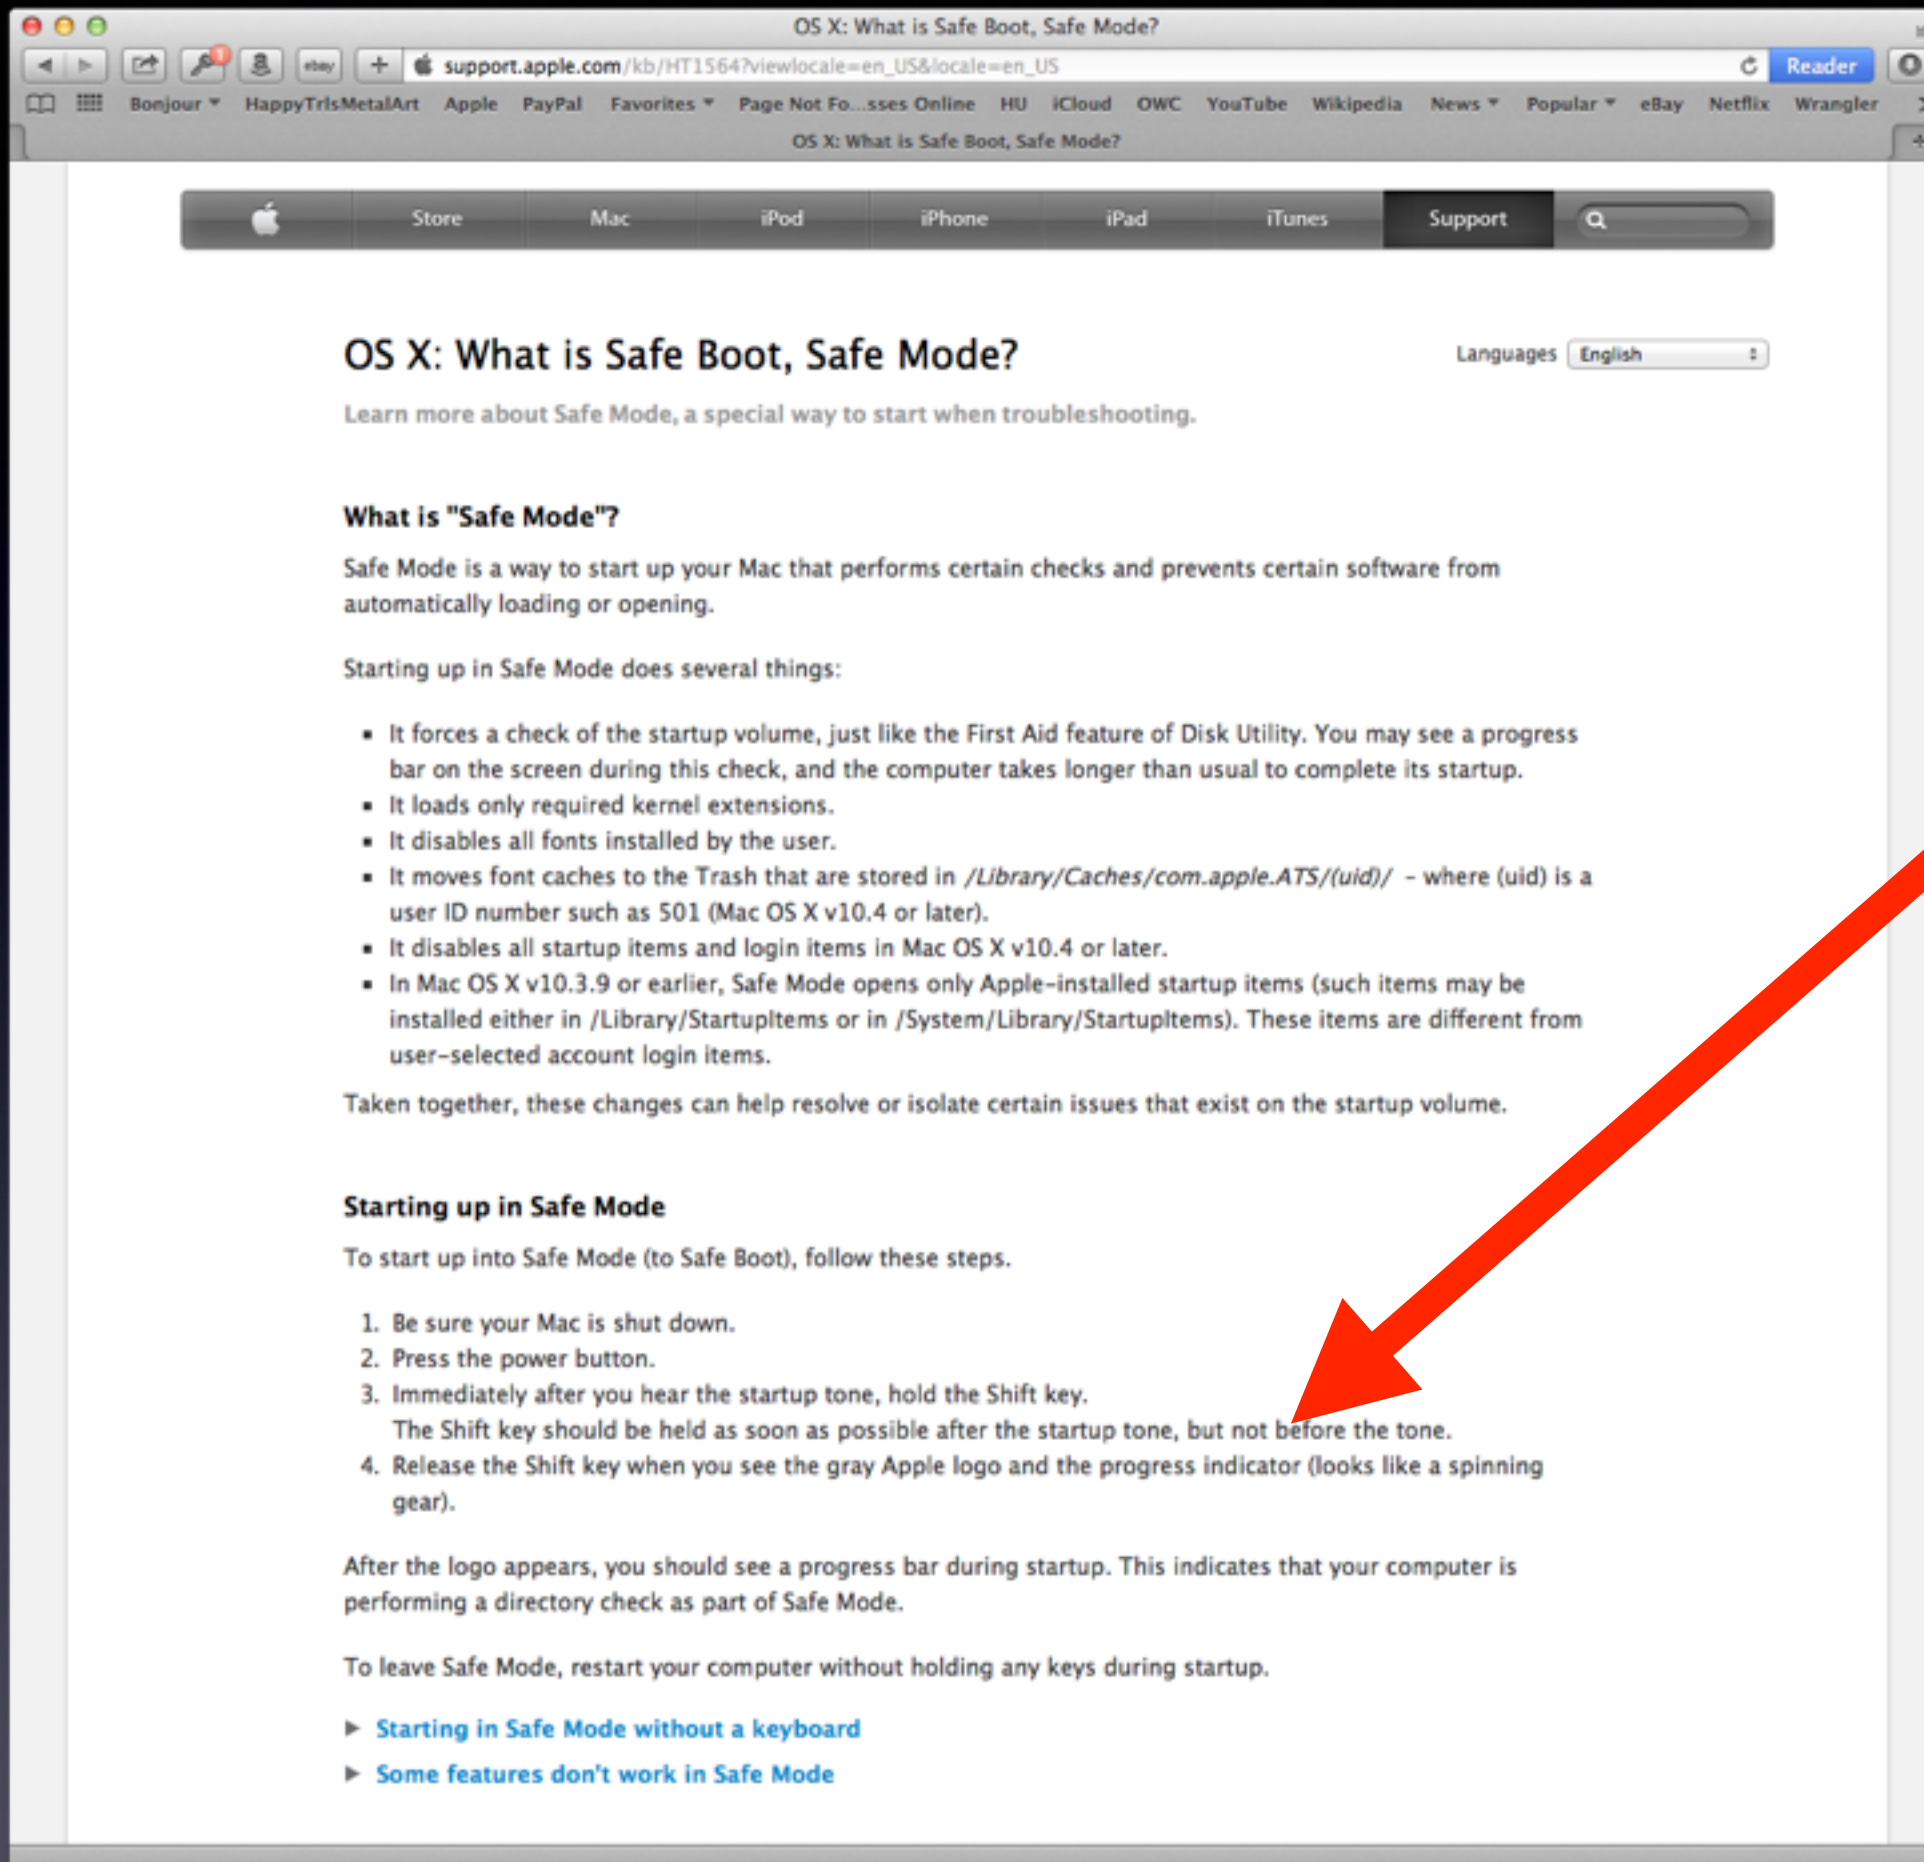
OS X: What is Safe Boot, Safe Mode?

ebay

support.apple.com/kb/HT1564?viewlocale=en_US&locale=en_US

Reader

Bonjour HappyTrlsMetalArt Apple PayPal Favorites Page Not Fo...sses Online HU iCloud OWC YouTube Wikipedia News Popular eBay Netflix Wrangler

OS X: What is Safe Boot, Safe Mode?

Store Mac iPod iPhone iPad iTunes Support

OS X: What is Safe Boot, Safe Mode?

Languages English

Learn more about Safe Mode, a special way to start when troubleshooting.

What is "Safe Mode"?

Safe Mode is a way to start up your Mac that performs certain checks and prevents certain software from automatically loading or opening.

Starting up in Safe Mode does several things:

- It forces a check of the startup volume, just like the First Aid feature of Disk Utility. You may see a progress bar on the screen during this check, and the computer takes longer than usual to complete its startup.
- It loads only required kernel extensions.
- It disables all fonts installed by the user.
- It moves font caches to the Trash that are stored in /Library/Caches/com.apple.ATS/(uid)/ – where (uid) is a user ID number such as 501 (Mac OS X v10.4 or later).
- It disables all startup items and login items in Mac OS X v10.4 or later.
- In Mac OS X v10.3.9 or earlier, Safe Mode opens only Apple-installed startup items (such items may be installed either in /Library/StartupItems or in /System/Library/StartupItems). These items are different from user-selected account login items.

Taken together, these changes can help resolve or isolate certain issues that exist on the startup volume.

Starting up in Safe Mode

To start up into Safe Mode (to Safe Boot), follow these steps.

1. Be sure your Mac is shut down.
2. Press the power button.
3. Immediately after you hear the startup tone, hold the Shift key.
The Shift key should be held as soon as possible after the startup tone, but not before the tone.
4. Release the Shift key when you see the gray Apple logo and the progress indicator (looks like a spinning gear).

After the logo appears, you should see a progress bar during startup. This indicates that your computer is performing a directory check as part of Safe Mode.

To leave Safe Mode, restart your computer without holding any keys during startup.

▶ Starting in Safe Mode without a keyboard
▶ Some features don't work in Safe Mode